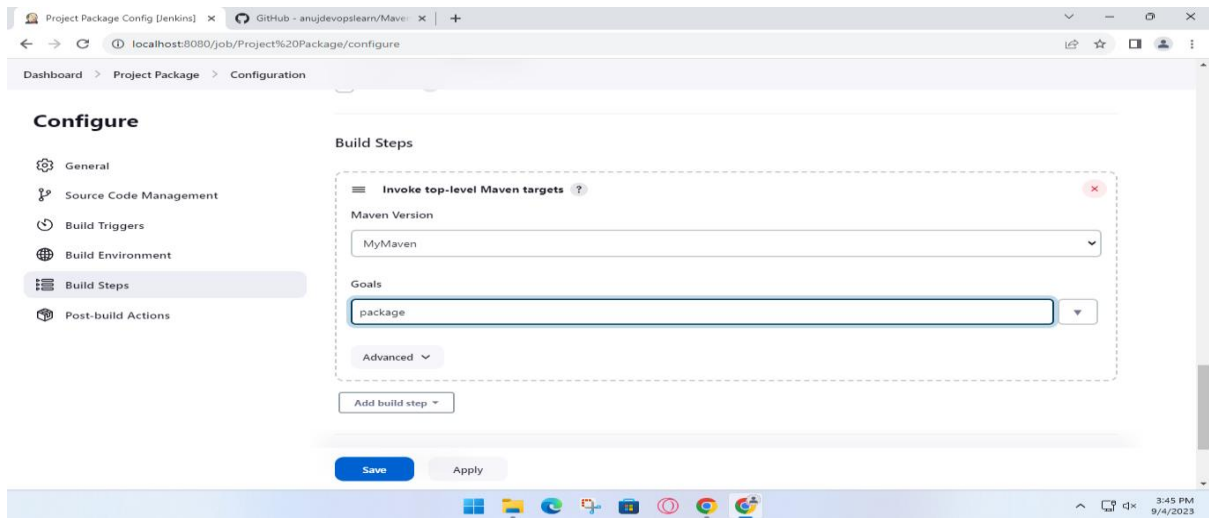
Project Package Config [Jenkins] ×
GitHub - anujdevopslearn/Maven ×
+

localhost:8080/job/Project%20Package/configure

Dashboard > Project Package > Configuration

Configure

General
Source Code Management
Build Triggers
Build Environment
Build Steps
Post-build Actions

Build Steps

Invoke top-level Maven targets ?

Maven Version

MyMaven

Goals

package

Advanced

Add build step

Save
Apply

3:45 PM
9/4/2023